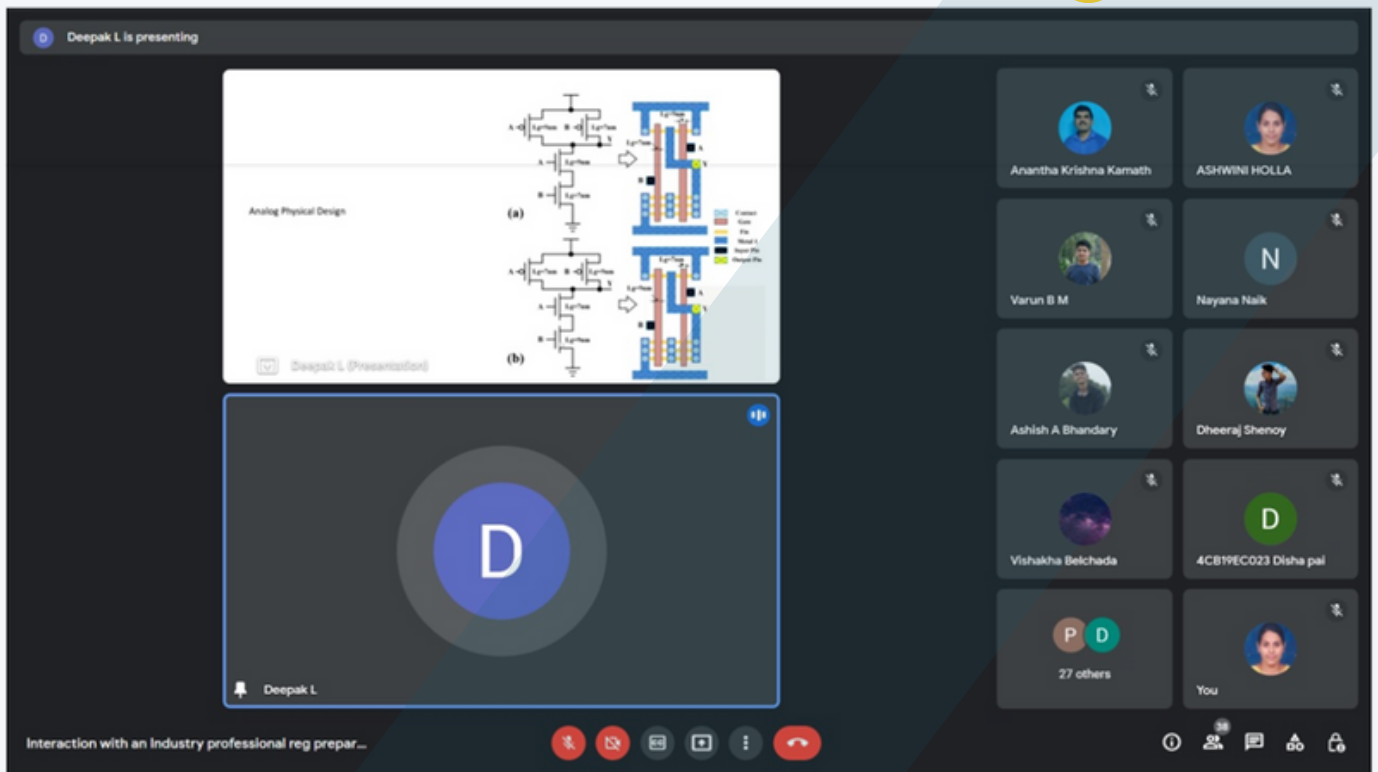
D Deepak L is presenting

Analog Physical Design

(a)

(b)

Contact
Gate
Fin
Metal 1
Input Pin
Output Pin

Deepak L (Presentation)

Deepak L

Anantha Krishna Kamath

ASHWINI HOLLA

Varun B M

N
Nayana Naik

Ashish A Bhandary

Dheeraj Shenoy

Vishakha Belchada

D
4CB19EC023 Disha pai

P D
27 others

You

Interaction with an Industry professional reg prepar...

38